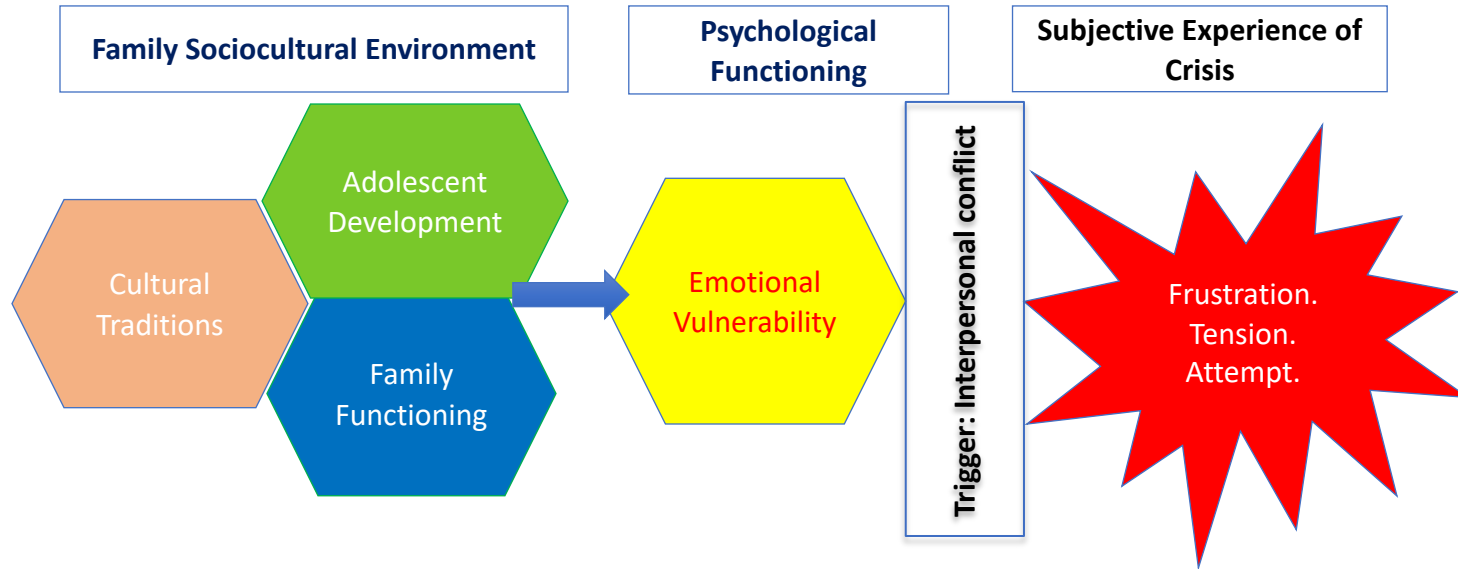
Family Sociocultural Environment

Psychological Functioning

Subjective Experience of Crisis

Adolescent Development

Cultural Traditions

Family Functioning

Emotional Vulnerability

Trigger: Interpersonal conflict

Frustration.
Tension.
Attempt.